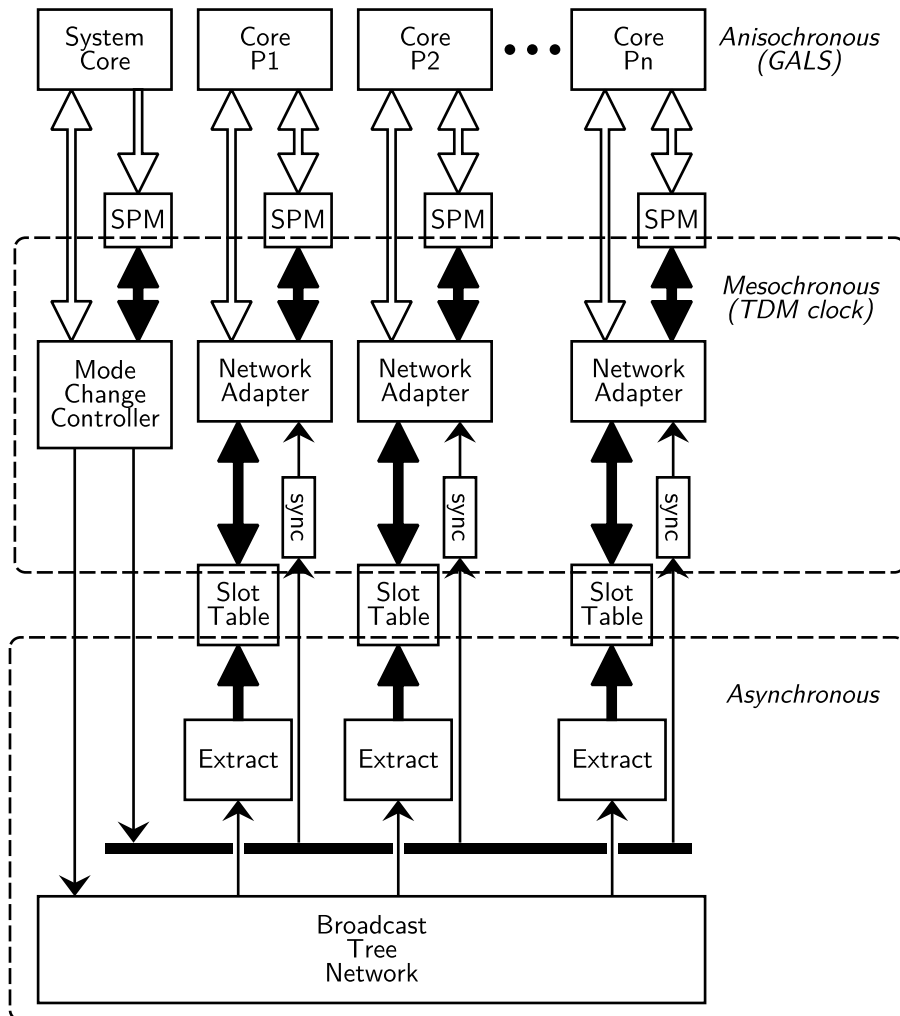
System Core

Core P1

Core P2

Core Pn

Anisochronous (GALS)

SPM

SPM

SPM

SPM

Mesochronous (TDM clock)

Mode Change Controller

Network Adapter

Network Adapter

Network Adapter

sync

sync

sync

Slot Table

Slot Table

Slot Table

Asynchronous

Extract

Extract

Extract

Broadcast Tree Network